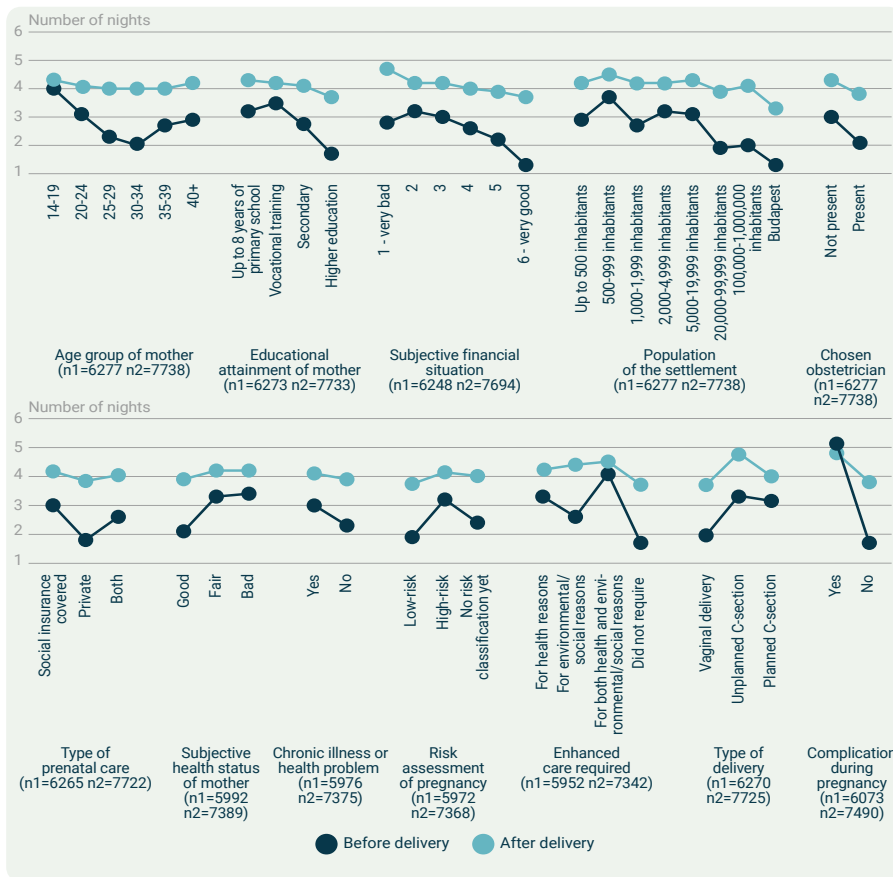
Number of nights

6
5
4
3
2
1

14-19
20-24
25-29
30-34
35-39
40+

Age group of mother (n1=6277 n2=7738)

Up to 8 years of primary school
Vocational training
Secondary
Higher education

Educational attainment of mother (n1=6273 n2=7733)

1 - very bad
2
3
4
5
6 - very good

Subjective financial situation (n1=6248 n2=7694)

Up to 500 inhabitants
500-999 inhabitants
1,000-1,999 inhabitants
2,000-4,999 inhabitants
5,000-19,999 inhabitants
20,000-99,999 inhabitants
100,000-1,000,000 inhabitants
Budapest

Population of the settlement (n1=6277 n2=7738)

Not present
Present

Chosen obstetrician (n1=6277 n2=7738)

Number of nights

6
5
4
3
2
1

Social insurance covered
Private
Both

Type of prenatal care (n1=6265 n2=7722)

Good
Fair
Bad

Subjective health status of mother (n1=5992 n2=7389)

Yes
No

Chronic illness or health problem (n1=5976 n2=7375)

Low-risk
High-risk
No risk classification yet

Risk assessment of pregnancy (n1=5972 n2=7368)

For health reasons
For environmental/ social reasons
For both health and environmental/social reasons
Did not require

Enhanced care required (n1=5952 n2=7342)

Vaginal delivery
Unplanned C-section
Planned C-section

Type of delivery (n1=6270 n2=7725)

Yes
No

Complication during pregnancy (n1=6073 n2=7490)

Before delivery
After delivery